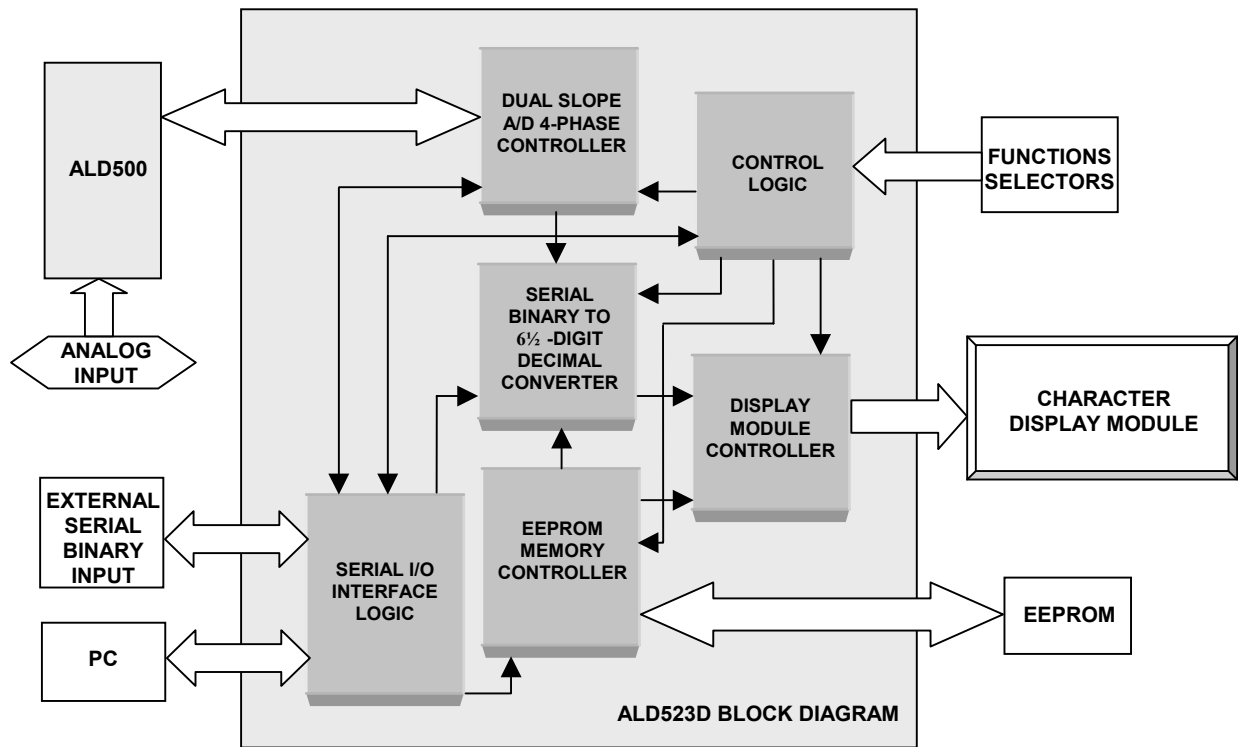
ALD500

ANALOG INPUT

DUAL SLOPE A/D 4-PHASE CONTROLLER

CONTROL LOGIC

FUNCTIONS SELECTORS

SERIAL BINARY TO 6½ -DIGIT DECIMAL CONVERTER

DISPLAY MODULE CONTROLLER

CHARACTER DISPLAY MODULE

EXTERNAL SERIAL BINARY INPUT

SERIAL I/O INTERFACE LOGIC

EEPROM MEMORY CONTROLLER

EEPROM

PC

ALD523D BLOCK DIAGRAM